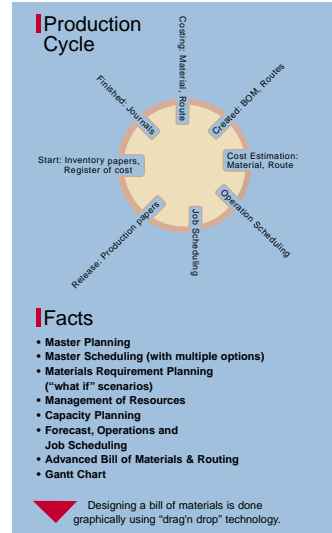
Production Cycle

Costing: Material, Route

Created: BOM, Routes

Cost Estimation: Material, Route

Operation Scheduling

Job Scheduling

Release: Production papers

Start: Inventory papers, Register of cost

Finished: Journals

Facts

• Master Planning
• Master Scheduling (with multiple options)
• Materials Requirement Planning ("what if" scenarios)
• Management of Resources
• Capacity Planning
• Forecast, Operations and Job Scheduling
• Advanced Bill of Materials & Routing
• Gantt Chart

Designing a bill of materials is done graphically using "drag'n drop" technology.